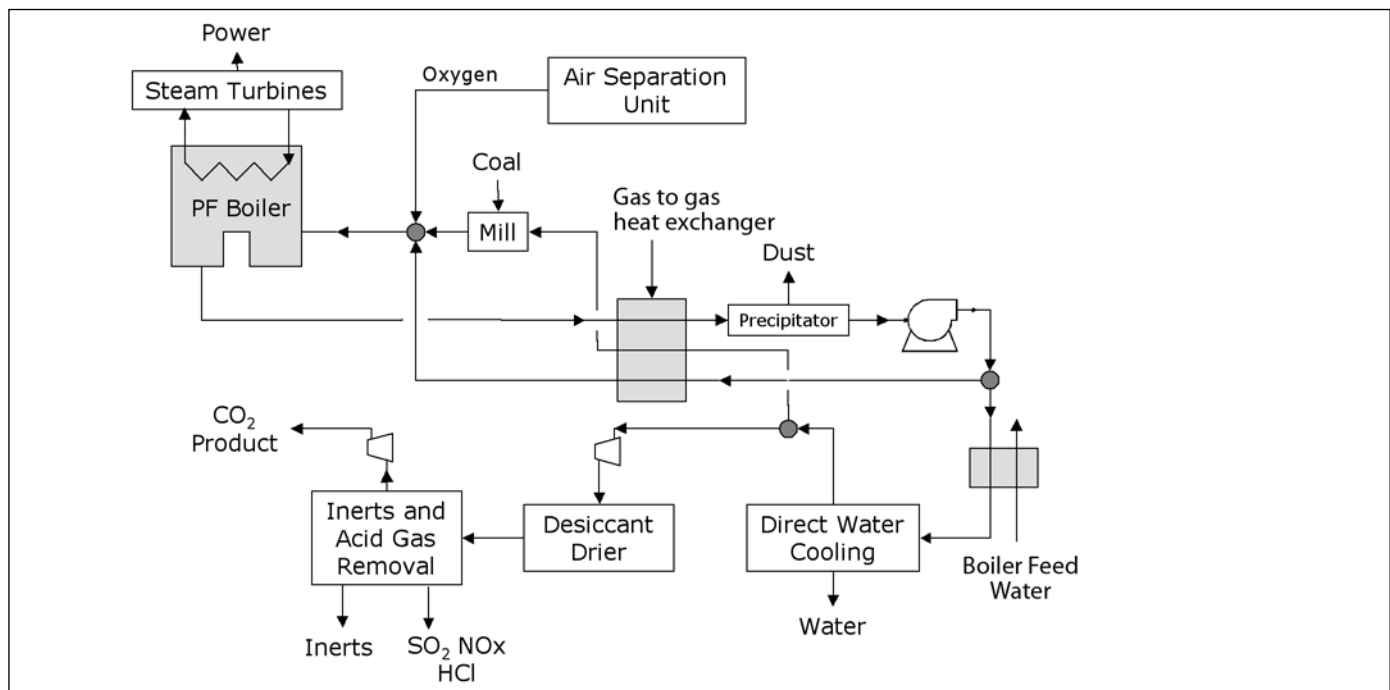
Power

Steam Turbines

Oxygen

Air Separation Unit

Coal

PF Boiler

Mill

Gas to gas heat exchanger

Dust

Precipitator

$CO_2$ Product

Inerts and Acid Gas Removal

Desiccant Drier

Direct Water Cooling

Boiler Feed Water

Water

Inerts

$SO_2$ NOx HCl